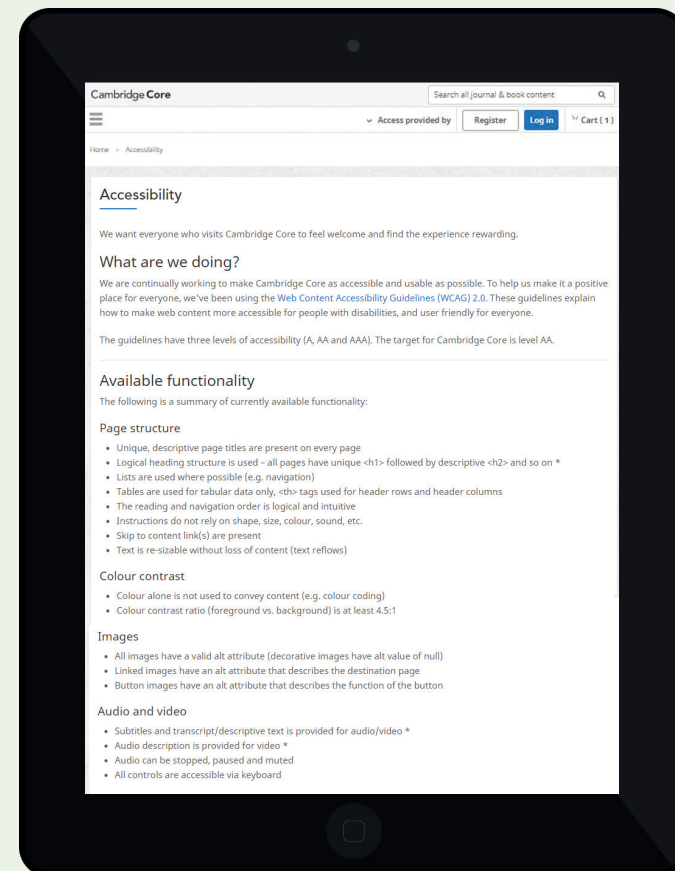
Cambridge Core

Search all journal & book content

Access provided by

Register

Log in

Cart ( 1 )

Home > Accessibility

Accessibility

We want everyone who visits Cambridge Core to feel welcome and find the experience rewarding.

What are we doing?

We are continually working to make Cambridge Core as accessible and usable as possible. To help us make it a positive place for everyone, we've been using the Web Content Accessibility Guidelines (WCAG) 2.0. These guidelines explain how to make web content more accessible for people with disabilities, and user friendly for everyone.

The guidelines have three levels of accessibility (A, AA and AAA). The target for Cambridge Core is level AA.

Available functionality

The following is a summary of currently available functionality:

Page structure

- Unique, descriptive page titles are present on every page
- Logical heading structure is used – all pages have unique <h1> followed by descriptive <h2> and so on *
- Lists are used where possible (e.g. navigation)
- Tables are used for tabular data only, <th> tags used for header rows and header columns
- The reading and navigation order is logical and intuitive
- Instructions do not rely on shape, size, colour, sound, etc.
- Skip to content link(s) are present
- Text is re-sizable without loss of content (text reflows)

Colour contrast

- Colour alone is not used to convey content (e.g. colour coding)
- Colour contrast ratio (foreground vs. background) is at least 4.5:1

Images

- All images have a valid alt attribute (decorative images have alt value of null)
- Linked images have an alt attribute that describes the destination page
- Button images have an alt attribute that describes the function of the button

Audio and video

- Subtitles and transcript/descriptive text is provided for audio/video *
- Audio description is provided for video *
- Audio can be stopped, paused and muted
- All controls are accessible via keyboard